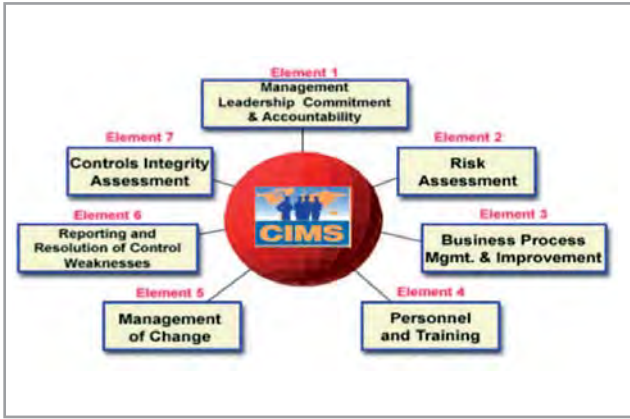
Element 1
Management Leadership Commitment & Accountability

Element 2
Risk Assessment

Element 3
Business Process Mgmt. & Improvement

Element 4
Personnel and Training

Element 5
Management of Change

Element 6
Reporting and Resolution of Control Weaknesses

Element 7
Controls Integrity Assessment

CIMS